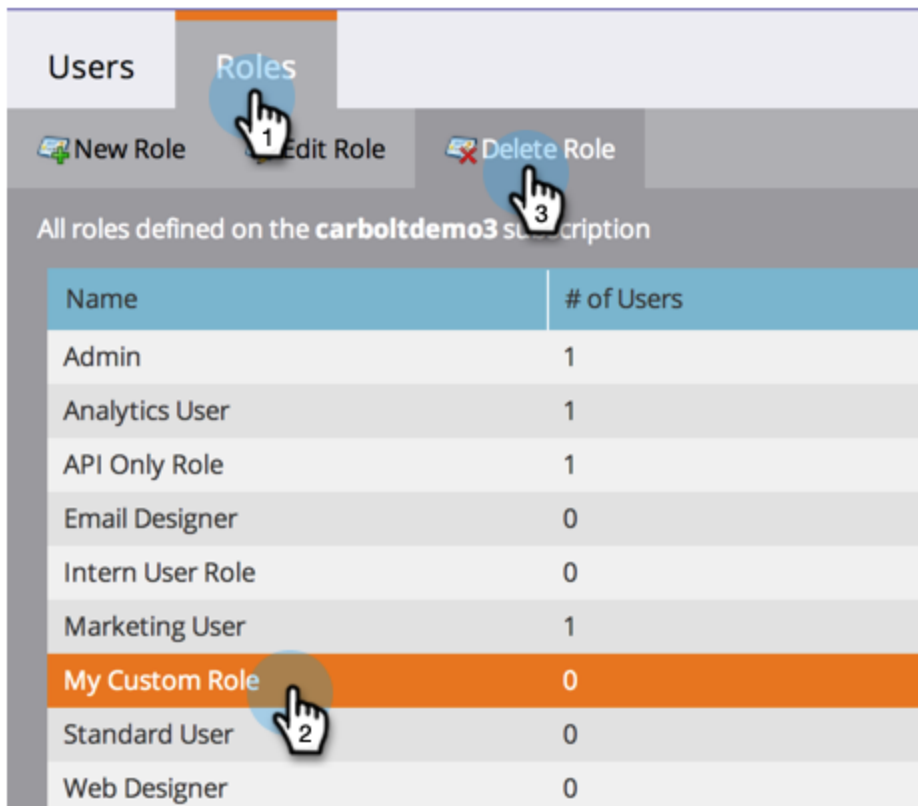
Users Roles

1

New Role Edit Role Delete Role

3

All roles defined on the **carboltdemo3** s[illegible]scription

| Name | # of Users |
|---|---|
| Admin | 1 |
| Analytics User | 1 |
| API Only Role | 1 |
| Email Designer | 0 |
| Intern User Role | 0 |
| Marketing User | 1 |
| My Custom Role | 0 |
| Standard User | 0 |
| Web Designer | 0 |

2